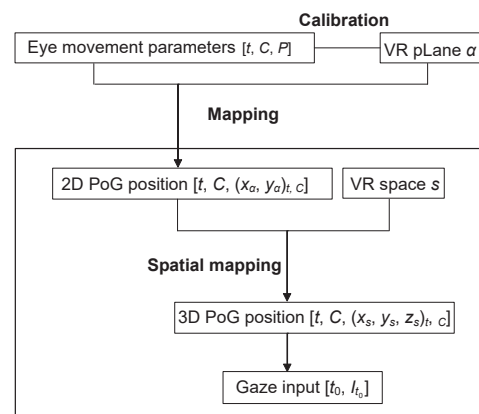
Calibration

Eye movement parameters [$t$, $C$, $P$]

VR pLane $\alpha$

Mapping

2D PoG position [$t$, $C$, $(x_\alpha, y_\alpha)_{t,C}$]

VR space $s$

Spatial mapping

3D PoG position [$t$, $C$, $(x_s, y_s, z_s)_{t,C}$]

Gaze input [$t_0$, $I_{t_0}$]